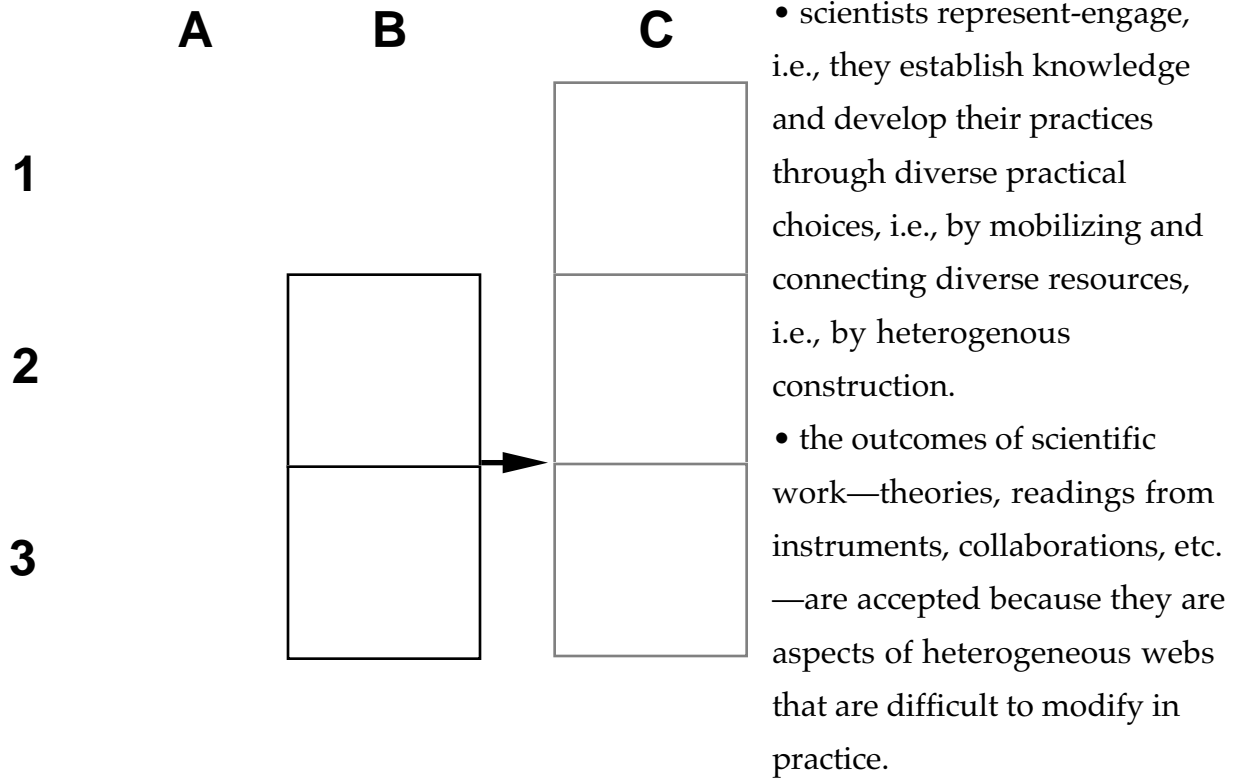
A B C

1

2

3

• scientists represent-engage, i.e., they establish knowledge and develop their practices through diverse practical choices, i.e., by mobilizing and connecting diverse resources, i.e., by heterogenous construction.

• the outcomes of scientific work—theories, readings from instruments, collaborations, etc. —are accepted because they are aspects of heterogeneous webs that are difficult to modify in practice.